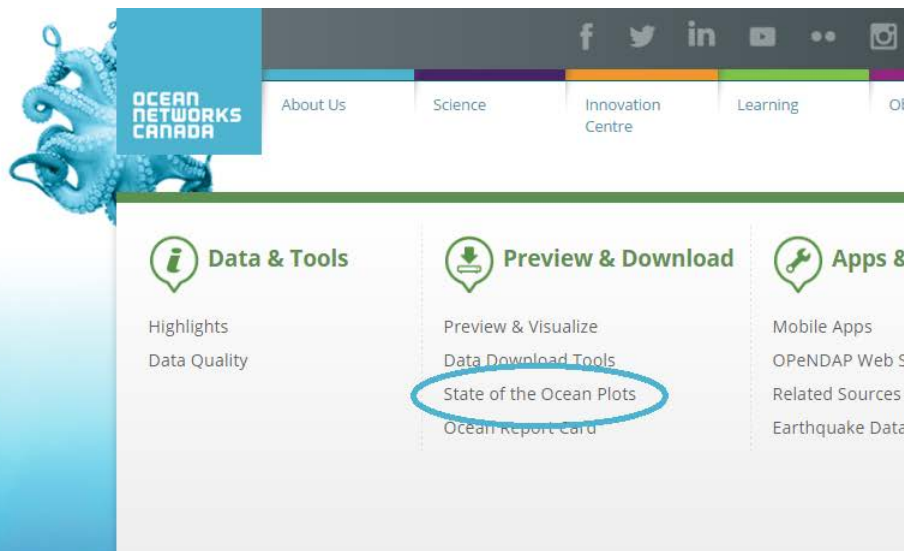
OCEAN NETWORKS CANADA

About Us

Science

Innovation Centre

Learning

Ob

Data & Tools

Highlights

Data Quality

Preview & Download

Preview & Visualize

Data Download Tools

State of the Ocean Plots

Ocean Report Card

Apps &

Mobile Apps

OPeNDAP Web S

Related Sources

Earthquake Data